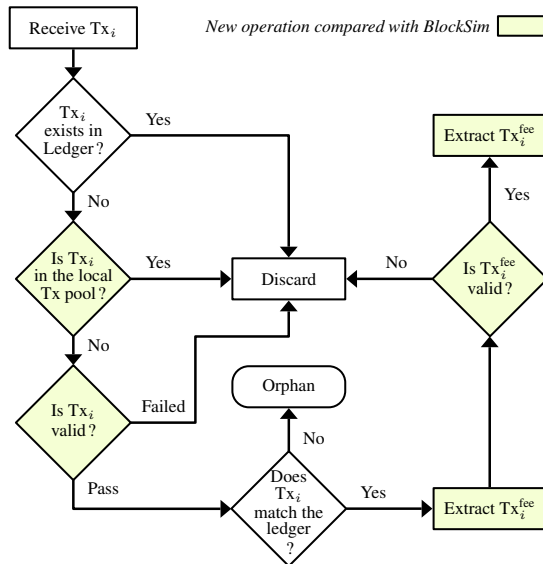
Receive $\text{Tx}_i$

New operation compared with BlockSim

$\text{Tx}_i$ exists in Ledger?

Yes

No

Is $\text{Tx}_i$ in the local Tx pool?

Yes

Discard

No

Is $\text{Tx}_i^{\text{fee}}$ valid?

Yes

Extract $\text{Tx}_i^{\text{fee}}$

No

Is $\text{Tx}_i$ valid?

Failed

Orphan

No

Pass

Does $\text{Tx}_i$ match the ledger ?

Yes

Extract $\text{Tx}_i^{\text{fee}}$